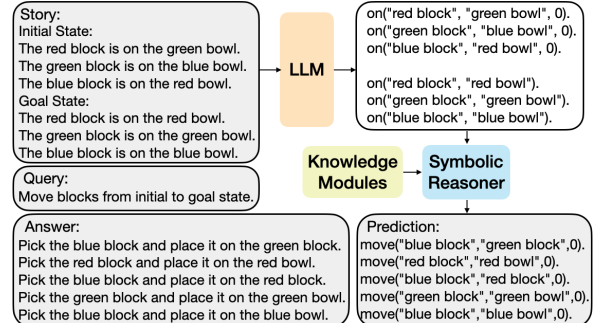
Story:
Initial State:
The red block is on the green bowl.
The green block is on the blue bowl.
The blue block is on the red bowl.
Goal State:
The red block is on the red bowl.
The green block is on the green bowl.
The blue block is on the blue bowl.

LLM

on("red block", "green bowl", 0).
on("green block", "blue bowl", 0).
on("blue block", "red bowl", 0).

on("red block", "red bowl").
on("green block", "green bowl").
on("blue block", "blue bowl").

Query:
Move blocks from initial to goal state.

Knowledge Modules

Symbolic Reasoner

Answer:
Pick the blue block and place it on the green block.
Pick the red block and place it on the red bowl.
Pick the blue block and place it on the red block.
Pick the green block and place it on the green bowl.
Pick the blue block and place it on the blue bowl.

Prediction:
move("blue block","green block",0).
move("red block","red bowl",0).
move("blue block","red block",0).
move("green block","green bowl",0).
move("blue block","blue bowl",0).